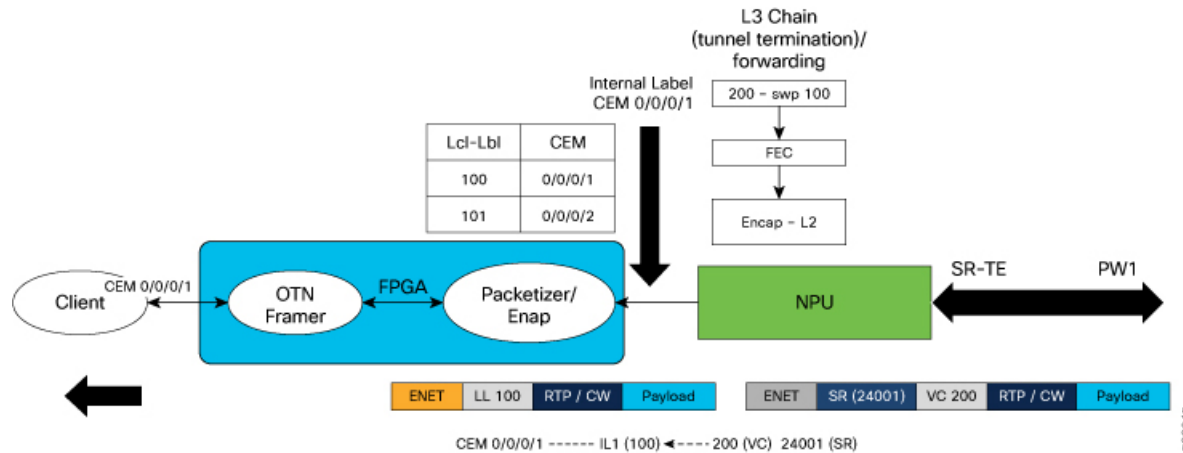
L3 Chain
(tunnel termination)/
forwarding

Internal Label
CEM 0/0/0/1

200 - swp 100

FEC

Encap - L2

| Lcl-Lbl | CEM |
|---|---|
| 100 | 0/0/0/1 |
| 101 | 0/0/0/2 |

Client

CEM 0/0/0/1

OTN
Framer

FPGA

Packetizer/
Enap

NPU

SR-TE

PW1

| ENET | LL 100 | RTP / CW | Payload |
|---|---|---|---|

| ENET | SR (24001) | VC 200 | RTP / CW | Payload |
|---|---|---|---|---|

CEM 0/0/0/1 ------ IL1 (100) ◄---- 200 (VC) 24001 (SR)